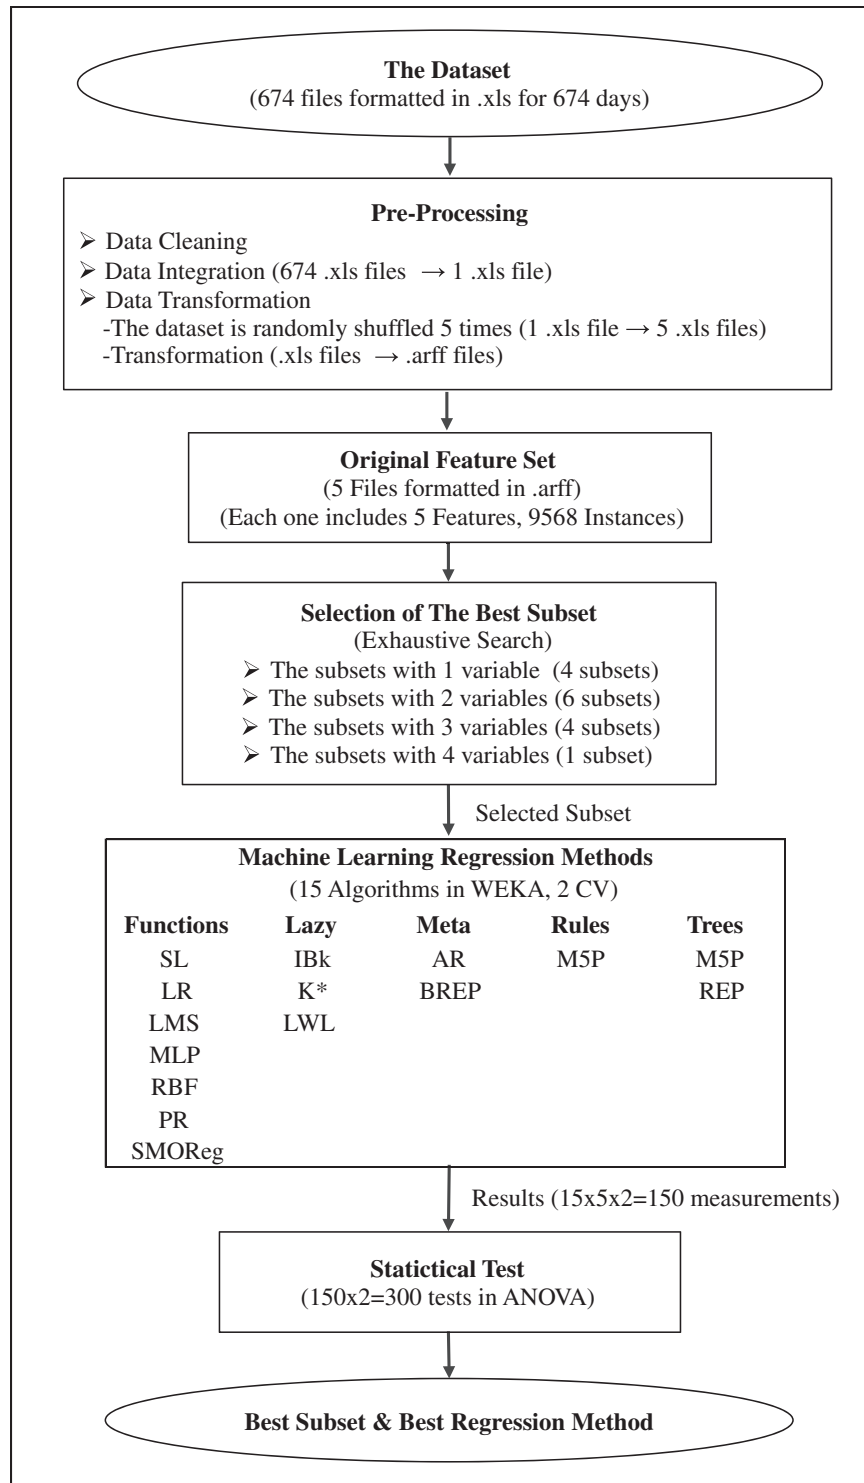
**The Dataset**
(674 files formatted in .xls for 674 days)

**Pre-Processing**
➢ Data Cleaning
➢ Data Integration (674 .xls files $\rightarrow$ 1 .xls file)
➢ Data Transformation
-The dataset is randomly shuffled 5 times (1 .xls file $\rightarrow$ 5 .xls files)
-Transformation (.xls files $\rightarrow$ .arff files)

**Original Feature Set**
(5 Files formatted in .arff)
(Each one includes 5 Features, 9568 Instances)

**Selection of The Best Subset**
(Exhaustive Search)
➢ The subsets with 1 variable (4 subsets)
➢ The subsets with 2 variables (6 subsets)
➢ The subsets with 3 variables (4 subsets)
➢ The subsets with 4 variables (1 subset)

Selected Subset

**Machine Learning Regression Methods**
(15 Algorithms in WEKA, 2 CV)

| **Functions** | **Lazy** | **Meta** | **Rules** | **Trees** |
|---|---|---|---|---|
| SL | IBk | AR | M5P | M5P |
| LR | K* | BREP | | REP |
| LMS | LWL | | | |
| MLP | | | | |
| RBF | | | | |
| PR | | | | |
| SMOReg | | | | |

Results (15x5x2=150 measurements)

**Statictical Test**
(150x2=300 tests in ANOVA)

**Best Subset & Best Regression Method**